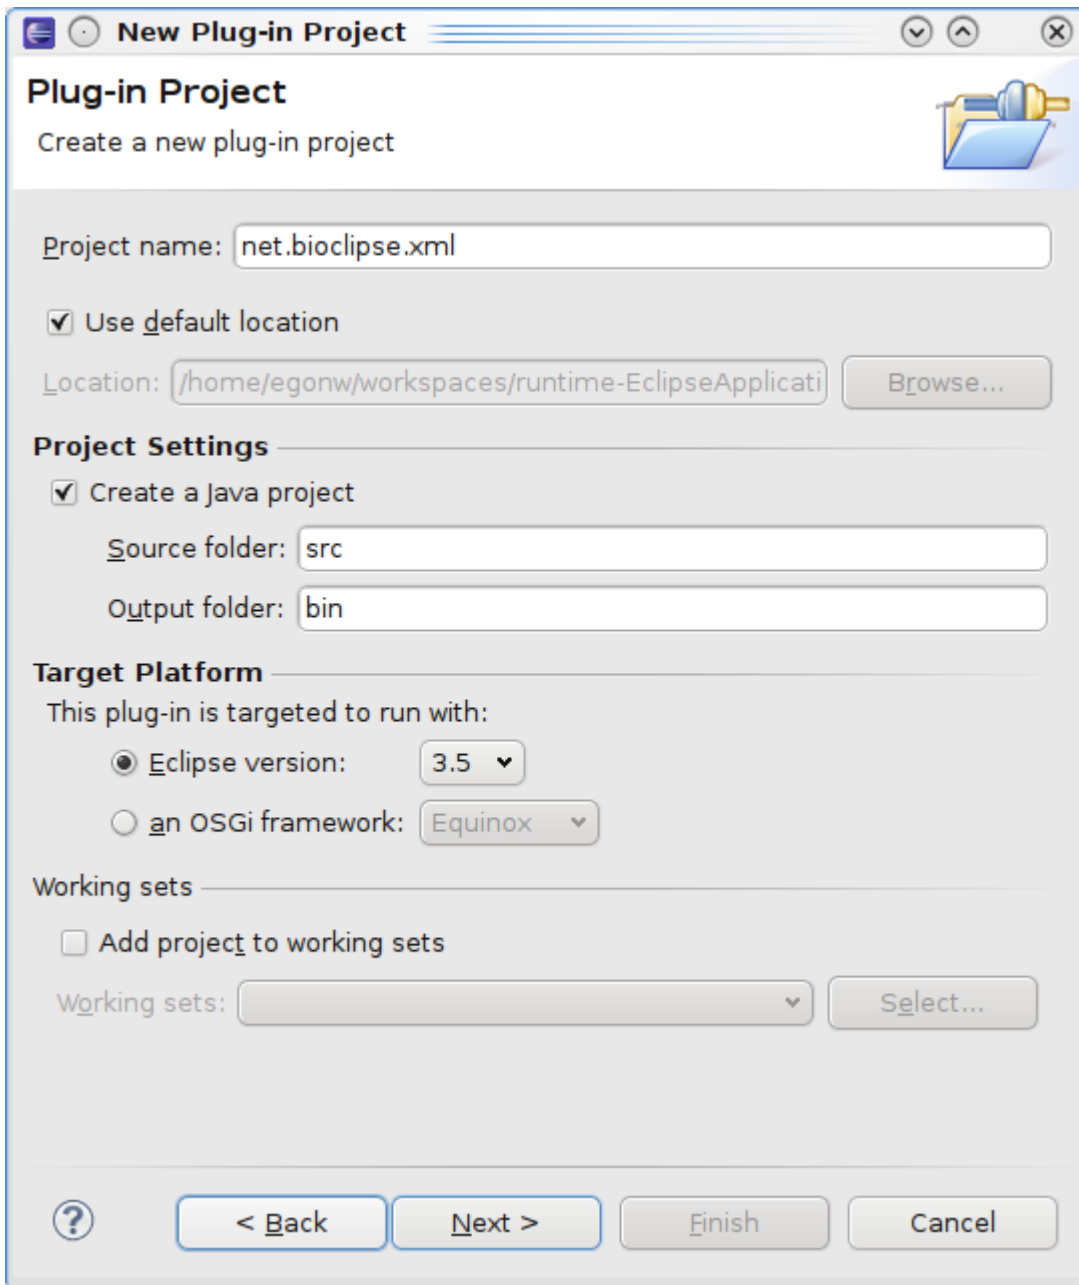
New Plug-in Project

Plug-in Project

Create a new plug-in project

Project name: net.bioclipse.xml

Use default location

Location: /home/egonw/workspaces/runtime-EclipseApplicati

Browse...

Project Settings

Create a Java project

Source folder: src

Output folder: bin

Target Platform

This plug-in is targeted to run with:

Eclipse version: 3.5

an OSGi framework: Equinox

Working sets

Add project to working sets

Working sets:

Select...

< Back

Next >

Finish

Cancel